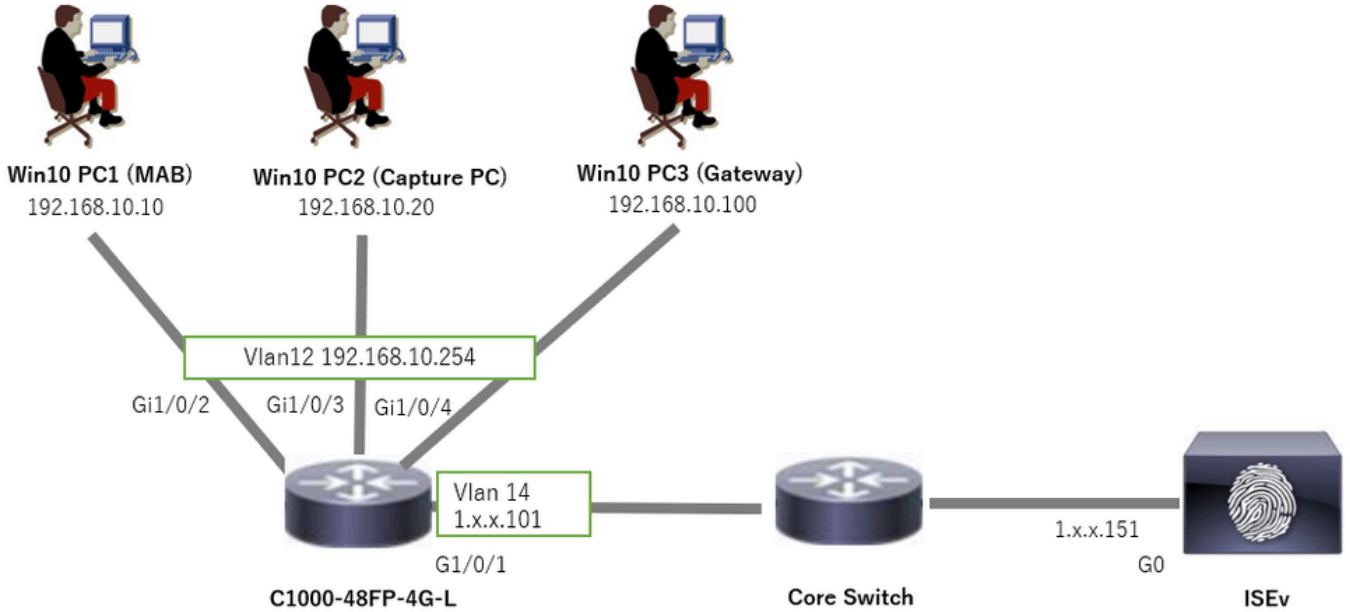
Win10 PC1 (MAB)
192.168.10.10

Win10 PC2 (Capture PC)
192.168.10.20

Win10 PC3 (Gateway)
192.168.10.100

Vlan12 192.168.10.254

Gi1/0/2

Gi1/0/3

Gi1/0/4

Vlan 14
1.x.x.101

G1/0/1

C1000-48FP-4G-L

Core Switch

1.x.x.151

G0

ISEv